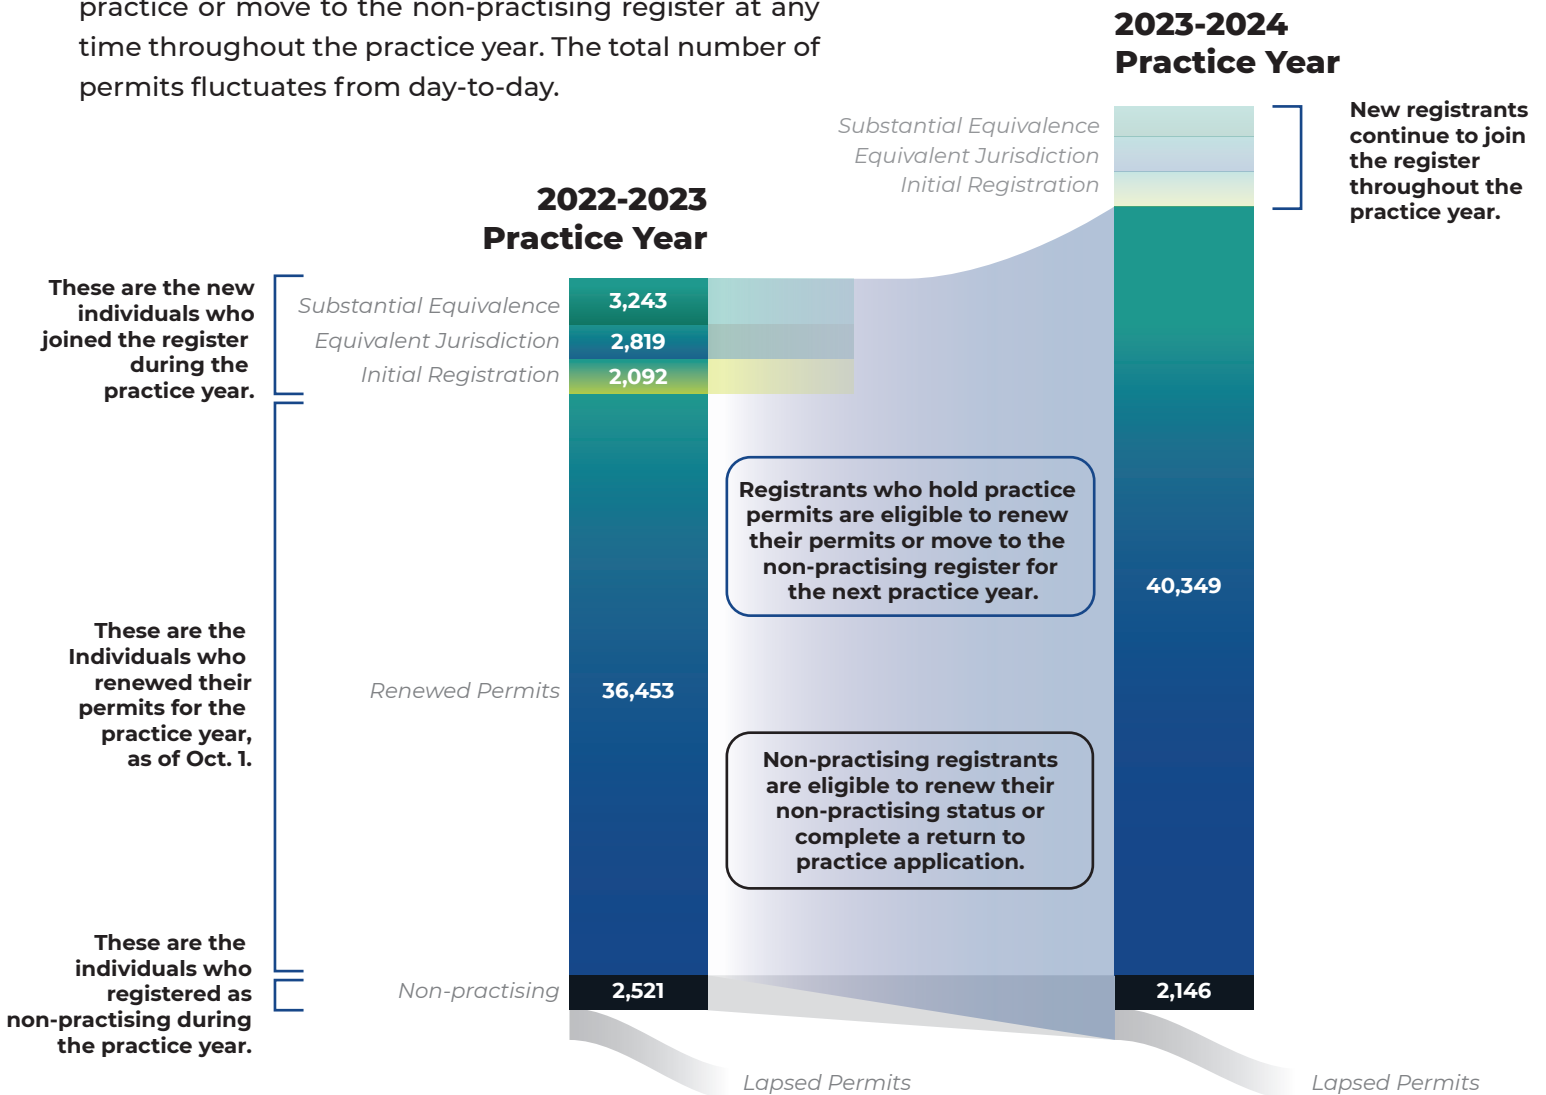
practice or move to the non-practising register at any time throughout the practice year. The total number of permits fluctuates from day-to-day.

2023-2024
Practice Year

Substantial Equivalence
Equivalent Jurisdiction
Initial Registration

New registrants continue to join the register throughout the practice year.

2022-2023
Practice Year

These are the new individuals who joined the register during the practice year.

Substantial Equivalence 3,243
Equivalent Jurisdiction 2,819
Initial Registration 2,092

Registrants who hold practice permits are eligible to renew their permits or move to the non-practising register for the next practice year.

40,349

These are the Individuals who renewed their permits for the practice year, as of Oct. 1.

Renewed Permits 36,453

Non-practising registrants are eligible to renew their non-practising status or complete a return to practice application.

These are the individuals who registered as non-practising during the practice year.

Non-practising 2,521

2,146

Lapsed Permits

Lapsed Permits